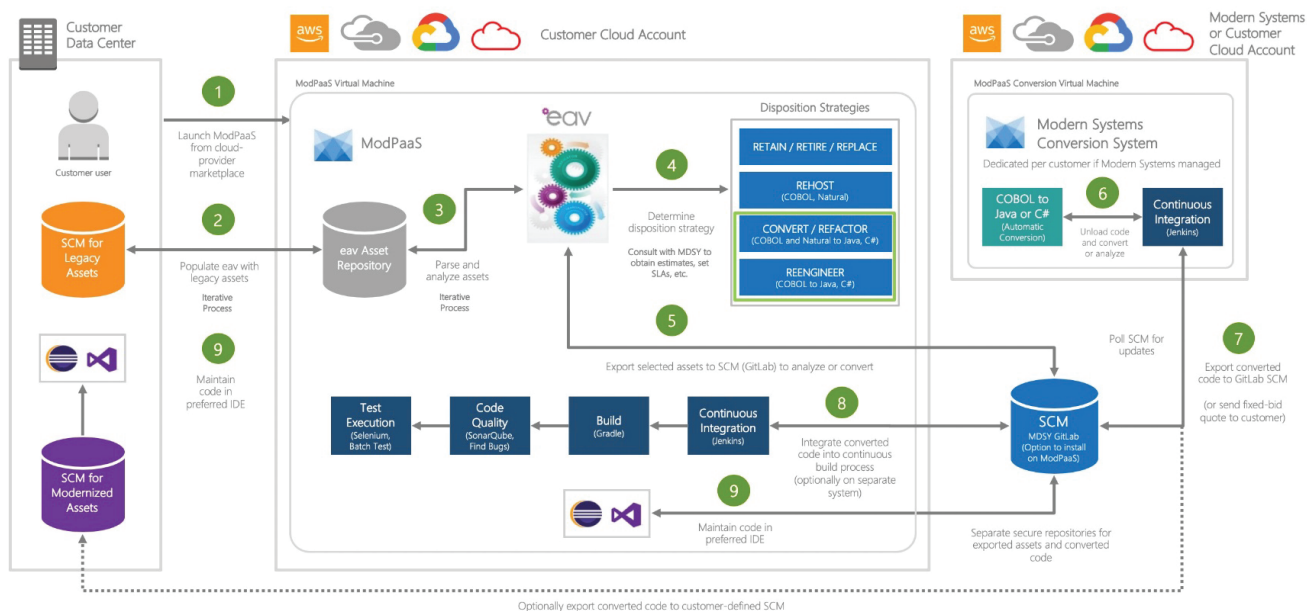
Customer Data Center

Customer user

SCM for Legacy Assets

SCM for Modernized Assets

1

Launch ModPaaS from cloud-provider marketplace

2

Populate eav with legacy assets

Iterative Process

9

Maintain code in preferred IDE

aws

Customer Cloud Account

ModPaaS Virtual Machine

ModPaaS

eav

eav Asset Repository

3

Parse and analyze assets

Iterative Process

4

Determine disposition strategy

Consult with MDSY to obtain estimates, set SLAs, etc.

Disposition Strategies

RETAIN / RETIRE / REPLACE

REHOST
(COBOL, Natural)

CONVERT / REFACTOR
(COBOL and Natural to Java, C#)

REENGINEER
(COBOL to Java, C#)

5

Export selected assets to SCM (GitLab) to analyze or convert

Test Execution
(Selenium, Batch Test)

Code Quality
(SonarQube, Find Bugs)

Build
(Gradle)

Continuous Integration
(Jenkins)

8

Integrate converted code into continuous build process (optionally on separate system)

9

Maintain code in preferred IDE

aws

Modern Systems or Customer Cloud Account

ModPaaS Conversion Virtual Machine

Modern Systems Conversion System

Dedicated per customer if Modern Systems managed

COBOL to Java or C#
(Automatic Conversion)

6

Unload code and convert or analyze

Continuous Integration
(Jenkins)

Poll SCM for updates

7

Export converted code to GitLab SCM

(or send fixed-bid quote to customer)

SCM
MDSY GitLab
(Option to install on ModPaaS)

Separate secure repositories for exported assets and converted code

Optionally export converted code to customer-defined SCM